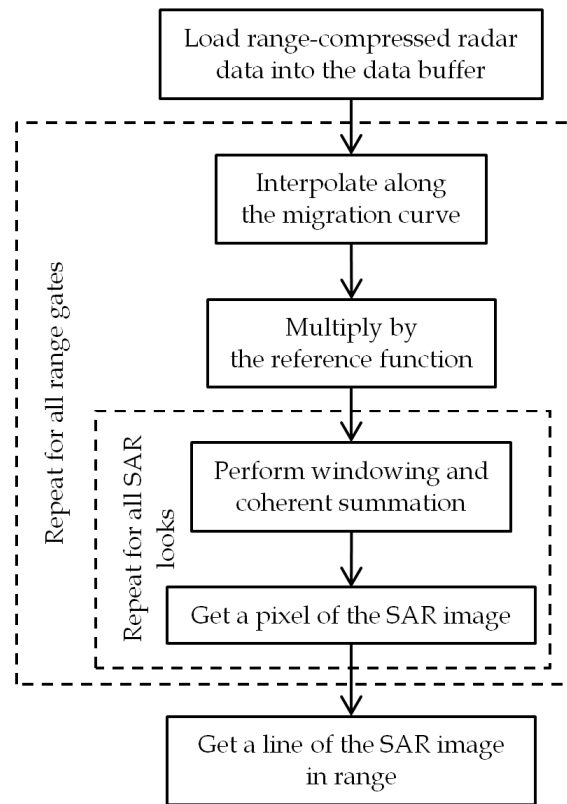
Load range-compressed radar data into the data buffer

Repeat for all range gates

Interpolate along the migration curve

Multiply by the reference function

Repeat for all SAR looks

Perform windowing and coherent summation

Get a pixel of the SAR image

Get a line of the SAR image in range